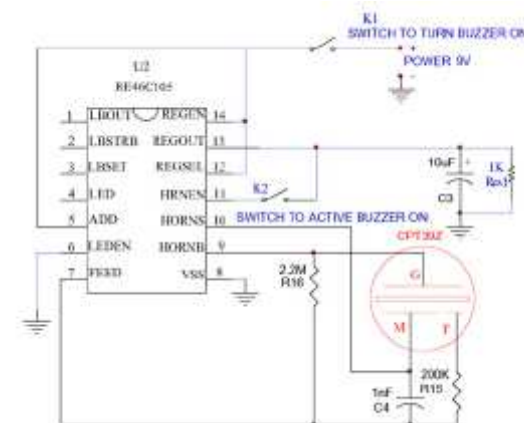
K1
SWITCH TO TURN BUZZER ON
POWER 9V

U2
RE46C105

1 LBOUT
2 LBSTRB
3 LBSET
4 LED
5 ADD
6 LEDEN
7 FEED

REGEN 14
REGOUT 13
REGSEL 12
HRNEN 11
HORNS 10
HORNB 9
VSS 8

K2
SWITCH TO ACTIVE BUZZER ON

10uF
C3

1K
Rn1

CPT392

G
M
F

2.2M
R16

200K
R15

1nF
C4